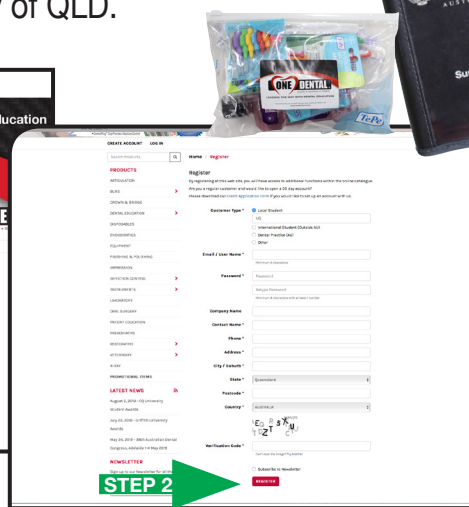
y of QLD.

ucation

ONE DENTAL

TePe

Su

CREATE ACCOUNT LOG IN

Search Products

PRODUCTS

ARTICULATION

BURS

CROWN & BRIDGE

DENTAL EDUCATION

DISPOSABLES

ENDODONTICS

EQUIPMENT

FINISHING & POLISHING

IMPRESSION

INFECTION CONTROL

INSTRUMENTS

LABORATORY

ORAL SURGERY

PATIENT EDUCATION

PREVENTATIVE

RESTORATIVE

STATIONERY

X-RAY

PROMOTIONAL ITEMS

LATEST NEWS

NEWSLETTER

Home / Register

Register

By registering at this web site, you will have access to additional functions within the online catalogue.

Are you a regular customer and would like to open a 30 day account?

Customer Type * Local Student

UQ

International Student/Outside NSI

Dental Practice Staff

Other

Email / User Name *

Password *

Password

Retype Password

Company Name

Contact Name *

Phone *

Address *

City / Suburb *

State * Queensland

Postcode *

Country * AUSTRALIA

Verification Code *

Subscribe to Newsletter

REGISTER

STEP 2